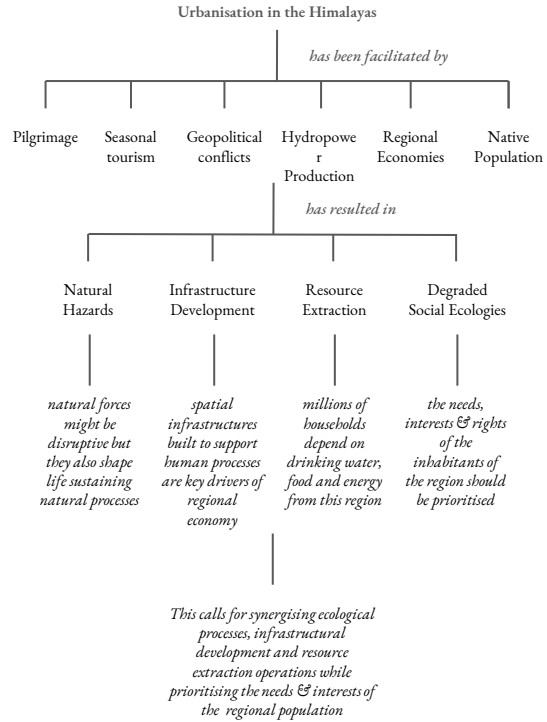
Urbanisation in the Himalayas

has been facilitated by

Pilgrimage

Seasonal tourism

Geopolitical conflicts

Hydropower Production

Regional Economies

Native Population

has resulted in

Natural Hazards

natural forces might be disruptive but they also shape life sustaining natural processes

Infrastructure Development

spatial infrastructures built to support human processes are key drivers of regional economy

Resource Extraction

millions of households depend on drinking water, food and energy from this region

Degraded Social Ecologies

the needs, interests & rights of the inhabitants of the region should be prioritised

This calls for synergising ecological processes, infrastructural development and resource extraction operations while prioritising the needs & interests of the regional population